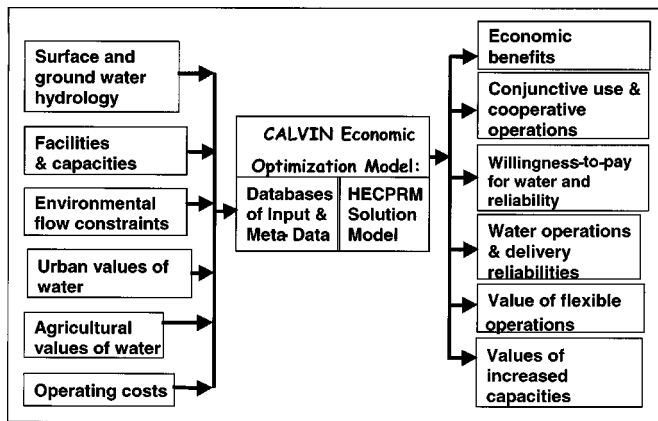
Surface and ground water hydrology

Facilities & capacities

Environmental flow constraints

Urban values of water

Agricultural values of water

Operating costs

CALVIN Economic Optimization Model:

Databases of Input & Meta Data

HECPRM Solution Model

Economic benefits

Conjunctive use & cooperative operations

Willingness-to-pay for water and reliability

Water operations & delivery reliabilities

Value of flexible operations

Values of increased capacities